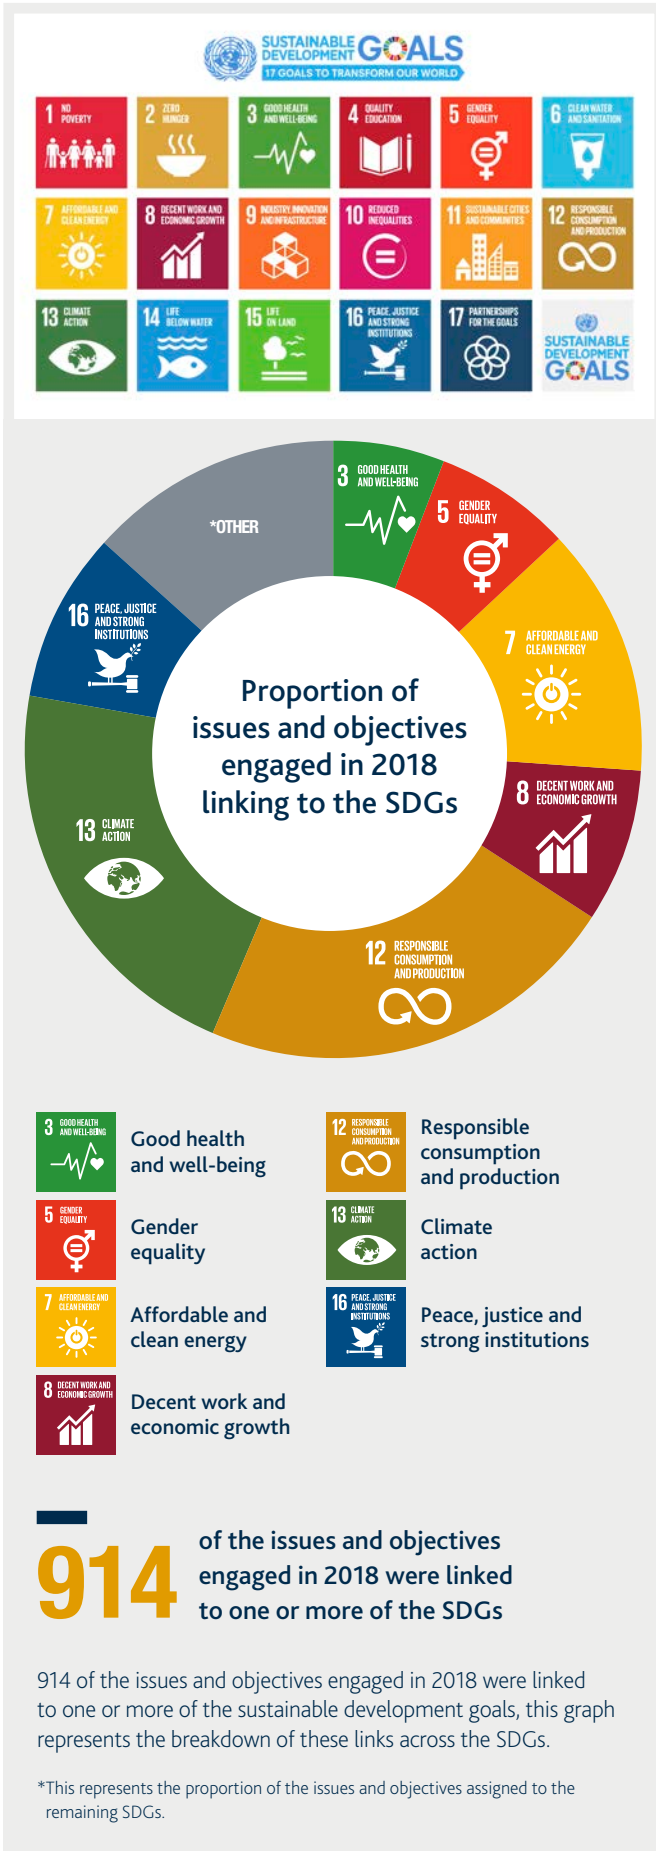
SUSTAINABLE DEVELOPMENT GOALS
17 GOALS TO TRANSFORM OUR WORLD

1 NO POVERTY
2 ZERO HUNGER
3 GOOD HEALTH AND WELL-BEING
4 QUALITY EDUCATION
5 GENDER EQUALITY
6 CLEAN WATER AND SANITATION
7 AFFORDABLE AND CLEAN ENERGY
8 DECENT WORK AND ECONOMIC GROWTH
9 INDUSTRY, INNOVATION AND INFRASTRUCTURE
10 REDUCED INEQUALITIES
11 SUSTAINABLE CITIES AND COMMUNITIES
12 RESPONSIBLE CONSUMPTION AND PRODUCTION
13 CLIMATE ACTION
14 LIFE BELOW WATER
15 LIFE ON LAND
16 PEACE, JUSTICE AND STRONG INSTITUTIONS
17 PARTNERSHIPS FOR THE GOALS
SUSTAINABLE DEVELOPMENT GOALS

*OTHER
3 GOOD HEALTH AND WELL-BEING
5 GENDER EQUALITY
7 AFFORDABLE AND CLEAN ENERGY
8 DECENT WORK AND ECONOMIC GROWTH
12 RESPONSIBLE CONSUMPTION AND PRODUCTION
13 CLIMATE ACTION
16 PEACE, JUSTICE AND STRONG INSTITUTIONS

Proportion of issues and objectives engaged in 2018 linking to the SDGs

3 GOOD HEALTH AND WELL-BEING Good health and well-being
12 RESPONSIBLE CONSUMPTION AND PRODUCTION Responsible consumption and production
5 GENDER EQUALITY Gender equality
13 CLIMATE ACTION Climate action
7 AFFORDABLE AND CLEAN ENERGY Affordable and clean energy
16 PEACE, JUSTICE AND STRONG INSTITUTIONS Peace, justice and strong institutions
8 DECENT WORK AND ECONOMIC GROWTH Decent work and economic growth

914 of the issues and objectives engaged in 2018 were linked to one or more of the SDGs

914 of the issues and objectives engaged in 2018 were linked to one or more of the sustainable development goals, this graph represents the breakdown of these links across the SDGs.

*This represents the proportion of the issues and objectives assigned to the remaining SDGs.